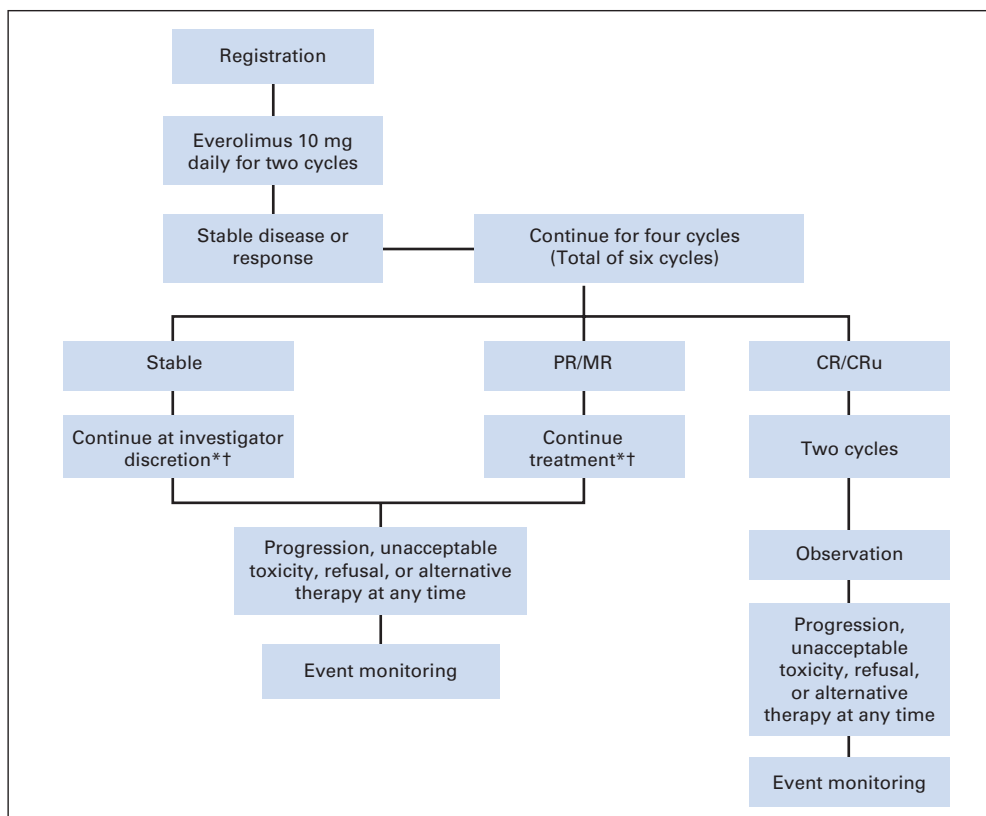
Registration

Everolimus 10 mg daily for two cycles

Stable disease or response

Continue for four cycles (Total of six cycles)

Stable

PR/MR

CR/CRu

Continue at investigator discretion*†

Continue treatment*†

Two cycles

Progression, unacceptable toxicity, refusal, or alternative therapy at any time

Observation

Event monitoring

Progression, unacceptable toxicity, refusal, or alternative therapy at any time

Event monitoring